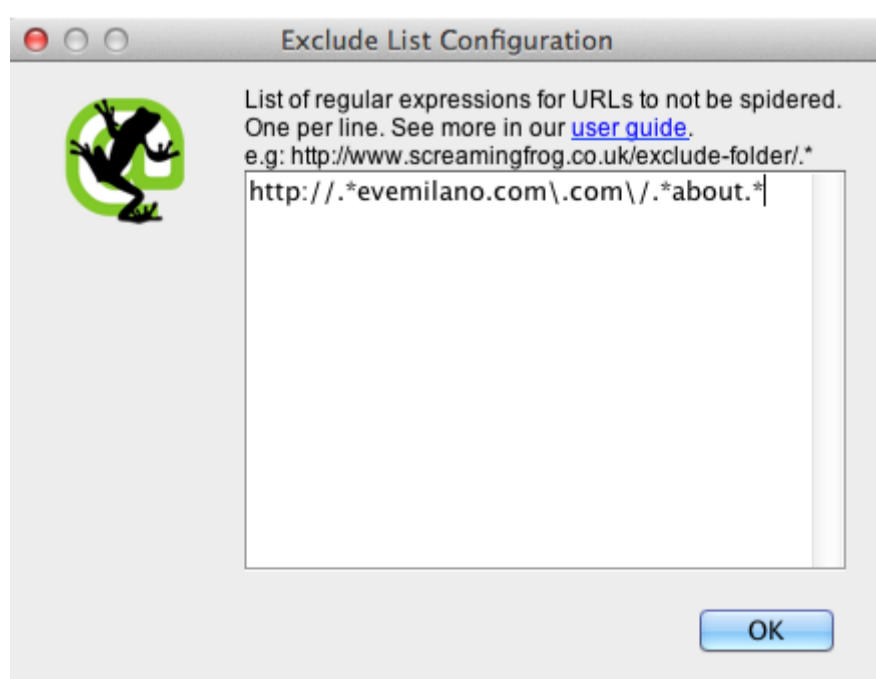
Exclude List Configuration

List of regular expressions for URLs to not be spidered. One per line. See more in our user guide.
e.g: http://www.screamingfrog.co.uk/exclude-folder/.*

http://.*evemilano.com\.com\/.*about.*

OK